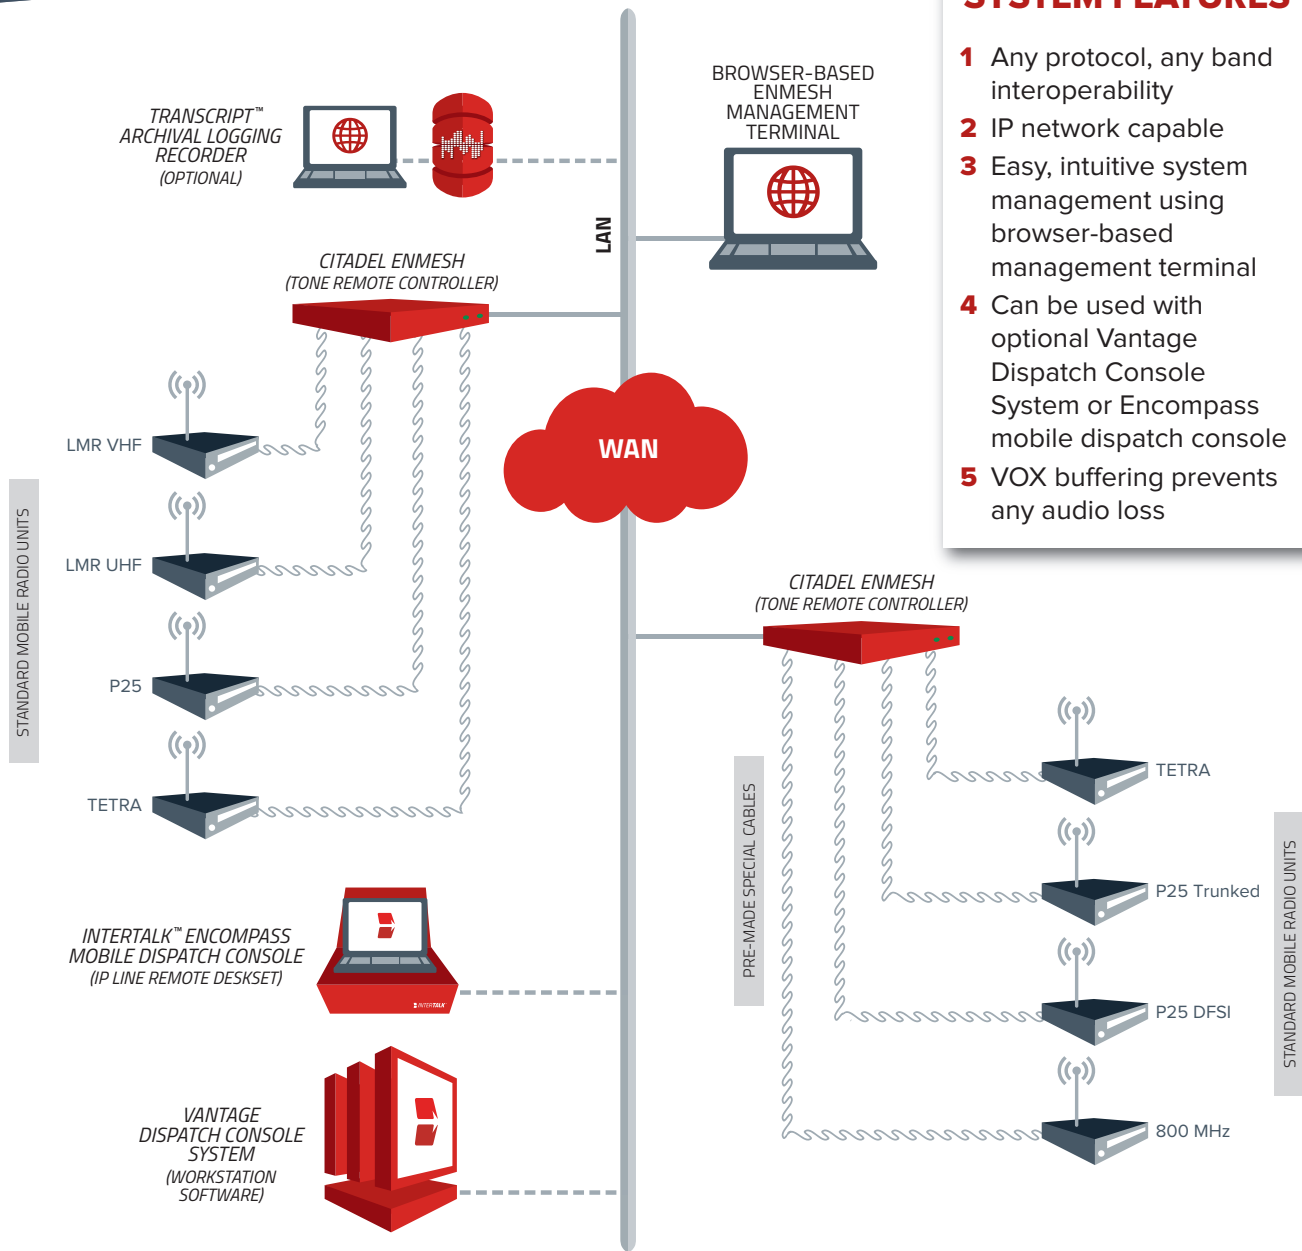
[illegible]

1 Any protocol, any band interoperability
2 IP network capable
3 Easy, intuitive system management using browser-based management terminal
4 Can be used with optional Vantage Dispatch Console System or Encompass mobile dispatch console
5 VOX buffering prevents any audio loss

TRANSCRIPT™ ARCHIVAL LOGGING RECORDER (OPTIONAL)

BROWSER-BASED ENMESH MANAGEMENT TERMINAL

LAN

CITADEL ENMESH (TONE REMOTE CONTROLLER)

WAN

STANDARD MOBILE RADIO UNITS

LMR VHF

LMR UHF

P25

TETRA

CITADEL ENMESH (TONE REMOTE CONTROLLER)

PRE-MADE SPECIAL CABLES

TETRA

P25 Trunked

P25 DFSI

800 MHz

STANDARD MOBILE RADIO UNITS

INTERTALK™ ENCOMPASS MOBILE DISPATCH CONSOLE (IP LINE REMOTE DESKSET)

INTERTALK

VANTAGE DISPATCH CONSOLE SYSTEM (WORKSTATION SOFTWARE)